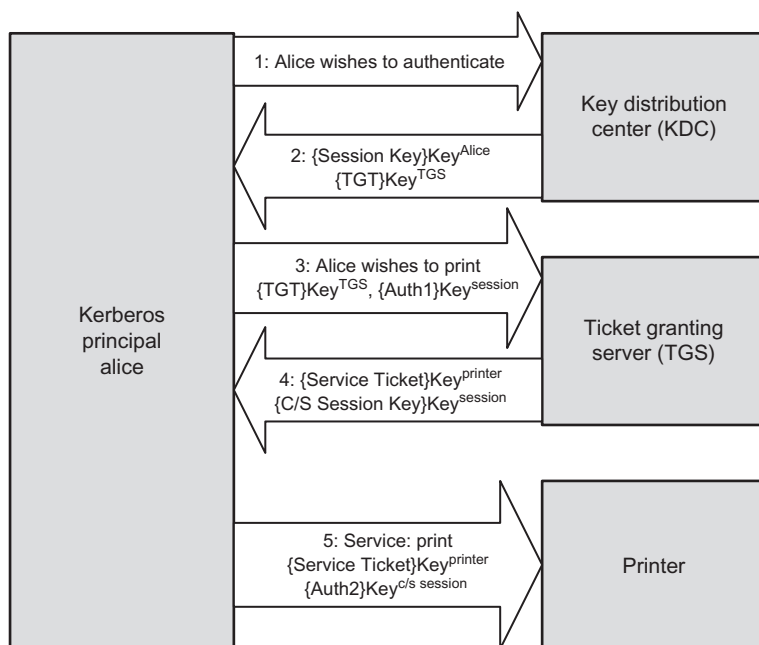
Kerberos principal alice

1: Alice wishes to authenticate

Key distribution center (KDC)

2: {Session Key}Key$^{Alice}$
{TGT}Key$^{TGS}$

3: Alice wishes to print
{TGT}Key$^{TGS}$, {Auth1}Key$^{session}$

Ticket granting server (TGS)

4: {Service Ticket}Key$^{printer}$
{C/S Session Key}Key$^{session}$

5: Service: print
{Service Ticket}Key$^{printer}$
{Auth2}Key$^{c/s\ session}$

Printer